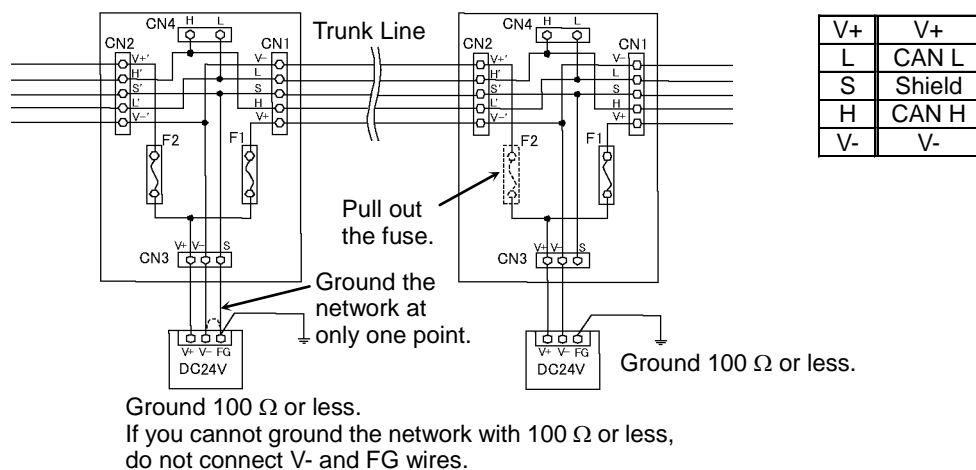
CN4 H L

CN2 V+' H' S' L' V-'

CN1 V- L S H V+

F2 F1

CN3 V+ V- S

Trunk Line

CN4 H L

CN2 V+' H' S' L' V-'

CN1 V- L S H V+

F2 F1

CN3 V+ V- S

Pull out the fuse.

Ground the network at only one point.

V+ V- FG
DC24V

V+ V- FG
DC24V

Ground 100 $\Omega$ or less.

Ground 100 $\Omega$ or less.
If you cannot ground the network with 100 $\Omega$ or less, do not connect V- and FG wires.

| V+ | V+ |
|---|---|
| L | CAN L |
| S | Shield |
| H | CAN H |
| V- | V- |